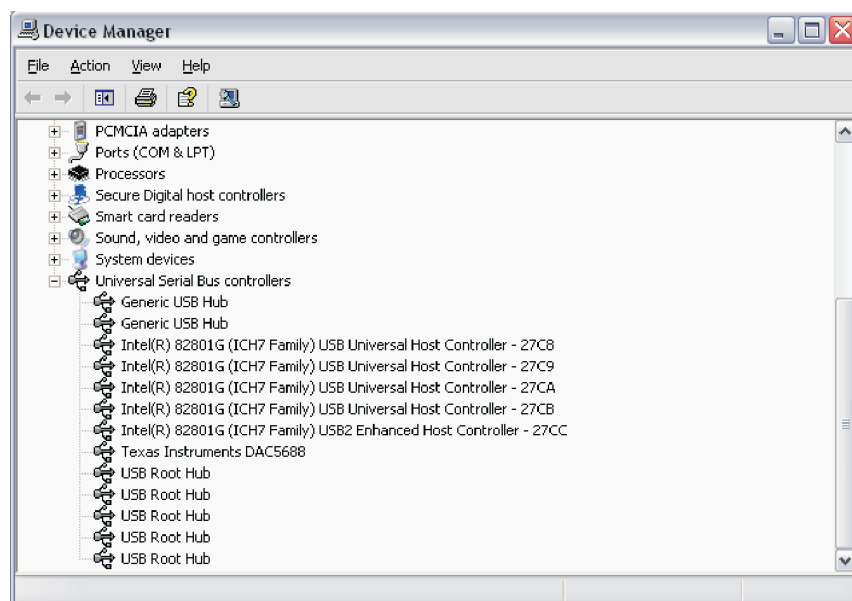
Device Manager

File Action View Help

PCMCIA adapters
Ports (COM & LPT)
Processors
Secure Digital host controllers
Smart card readers
Sound, video and game controllers
System devices
Universal Serial Bus controllers
Generic USB Hub
Generic USB Hub
Intel(R) 82801G (ICH7 Family) USB Universal Host Controller - 27C8
Intel(R) 82801G (ICH7 Family) USB Universal Host Controller - 27C9
Intel(R) 82801G (ICH7 Family) USB Universal Host Controller - 27CA
Intel(R) 82801G (ICH7 Family) USB Universal Host Controller - 27CB
Intel(R) 82801G (ICH7 Family) USB2 Enhanced Host Controller - 27CC
Texas Instruments DAC5688
USB Root Hub
USB Root Hub
USB Root Hub
USB Root Hub
USB Root Hub